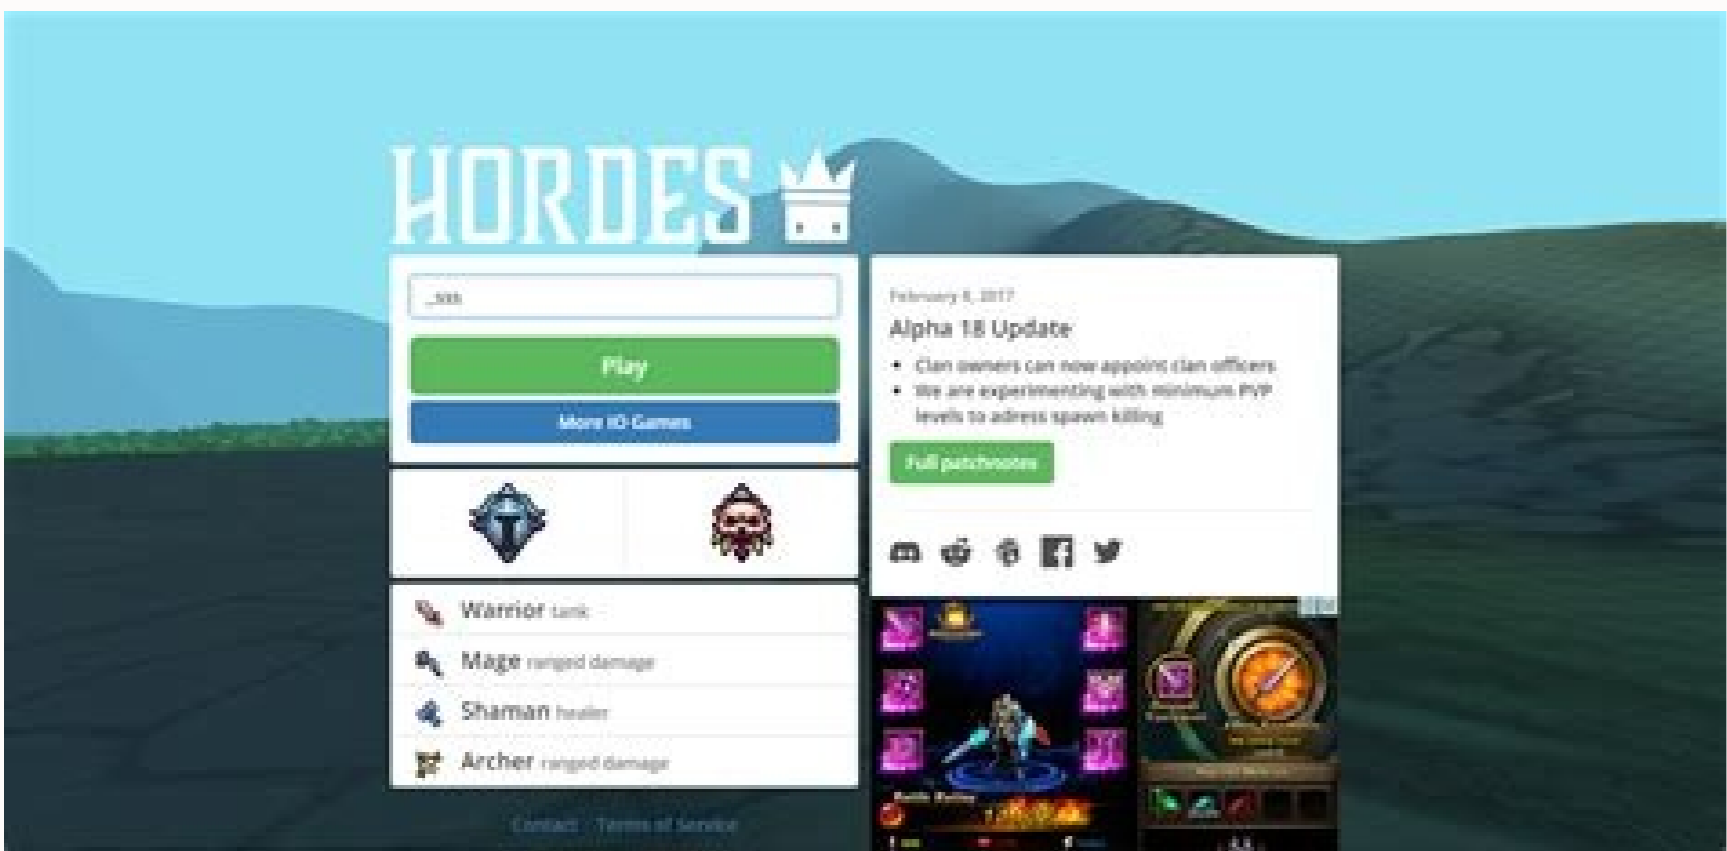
HORDES

_sss

Play

More IO Games

Warrior tank

Mage ranged damage

Shaman healer

Archer ranged damage

Contact Terms of Service

February 8, 2017

Alpha 18 Update

- Clan owners can now appoint clan officers
- We are experimenting with minimum PVP levels to adress spawn killing

Full patchnotes